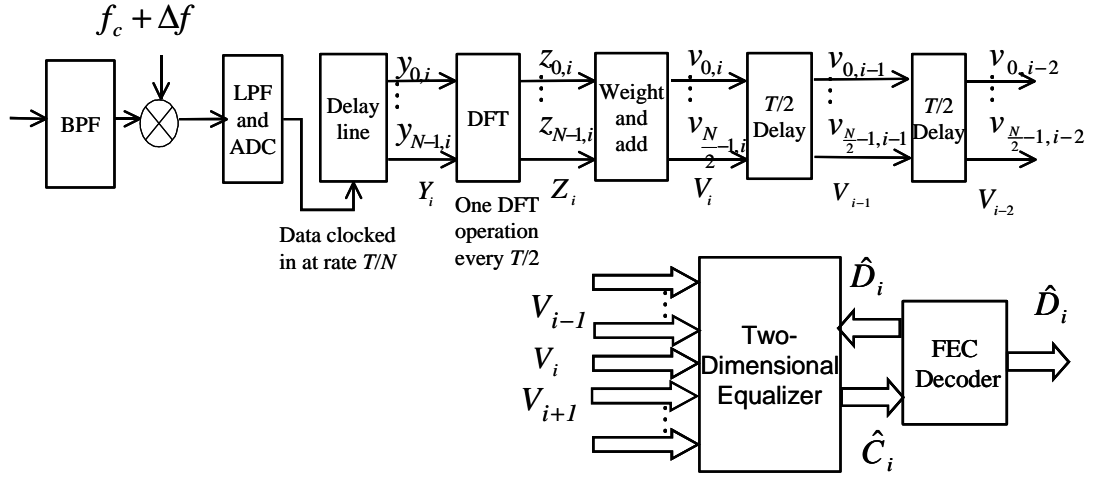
$f_c + \Delta f$

BPF

LPF and ADC

Delay line

$y_{0,i}$

$y_{N-1,i}$

$Y_i$

Data clocked in at rate $T/N$

DFT

$z_{0,i}$

$z_{N-1,i}$

$Z_i$

One DFT operation every $T/2$

Weight and add

$v_{0,i}$

$v_{\frac{N}{2}-1,i}$

$V_i$

$T/2$ Delay

$v_{0,i-1}$

$v_{\frac{N}{2}-1,i-1}$

$V_{i-1}$

$T/2$ Delay

$v_{0,i-2}$

$v_{\frac{N}{2}-1,i-2}$

$V_{i-2}$

$V_{i-1}$

$V_i$

$V_{i+1}$

Two-Dimensional Equalizer

$\hat{D}_i$

$\hat{C}_i$

FEC Decoder

$\hat{D}_i$